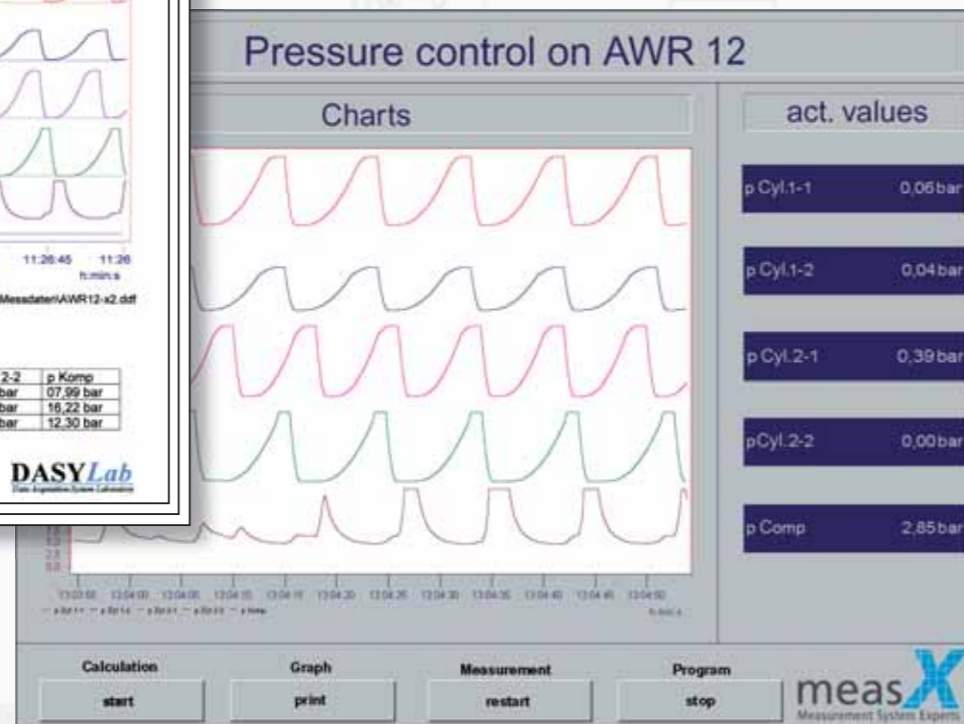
11:26:45 11:26
h:min:s

Messdaten\AWR12-x2.ddf

| 2-2 | p Komp |
|---|---|
| bar | 07,99 bar |
| bar | 16,22 bar |
| bar | 12,30 bar |

DASYLab
Data Acquisition System Laboratory

Pressure control on AWR 12

Charts

act. values

p Cyl.1-1 0,06 bar

p Cyl.1-2 0,04 bar

p Cyl.2-1 0,39 bar

pCyl.2-2 0,00 bar

p Comp 2,85 bar

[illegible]

h:min:s

Calculation
start

Graph
print

Measurement
restart

Program
stop

measX
Measurement System Experts